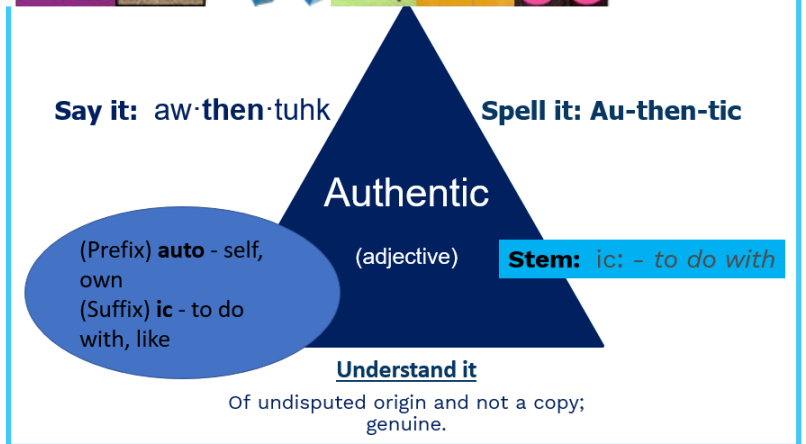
Say it: aw·then·tuhk

Spell it: Au-then-tic

Authentic

(adjective)

(Prefix) **auto** - self, own
(Suffix) **ic** - to do with, like

Stem: ic: - *to do with*

Understand it

Of undisputed origin and not a copy; genuine.